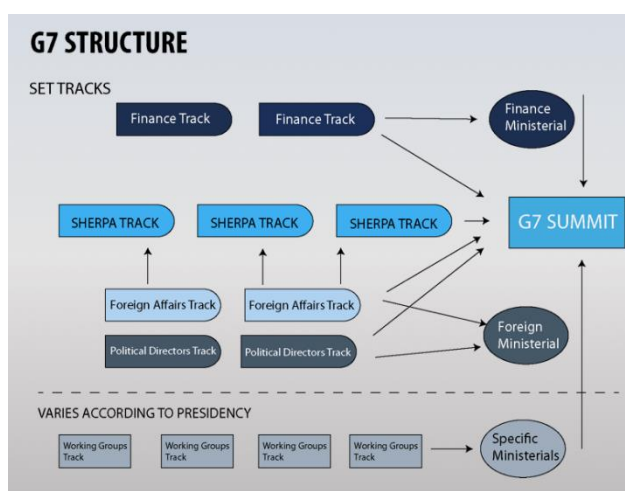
G7 STRUCTURE

SET TRACKS

Finance Track

Finance Track

Finance Ministerial

SHERPA TRACK

SHERPA TRACK

SHERPA TRACK

G7 SUMMIT

Foreign Affairs Track

Foreign Affairs Track

Political Directors Track

Political Directors Track

Foreign Ministerial

VARIES ACCORDING TO PRESIDENCY

Working Groups Track

Working Groups Track

Working Groups Track

Working Groups Track

Specific Ministerials